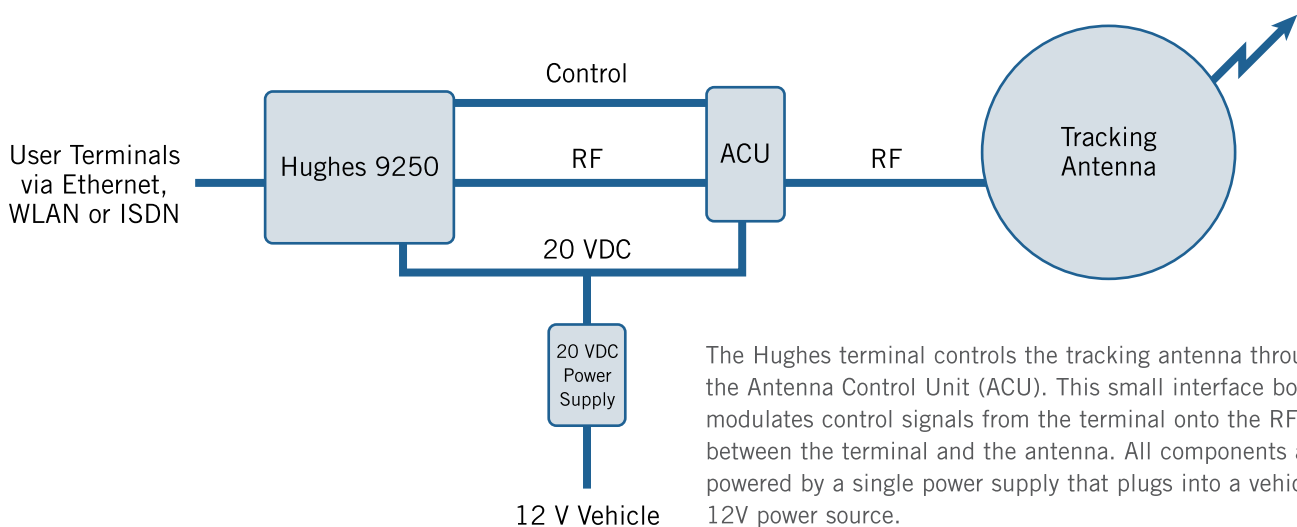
Control

User Terminals via Ethernet, WLAN or ISDN

Hughes 9250

RF

ACU

RF

Tracking Antenna

20 VDC

20 VDC Power Supply

12 V Vehicle

The Hughes terminal controls the tracking antenna throu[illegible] the Antenna Control Unit (ACU). This small interface bo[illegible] modulates control signals from the terminal onto the RF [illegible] between the terminal and the antenna. All components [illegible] powered by a single power supply that plugs into a vehic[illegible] 12V power source.